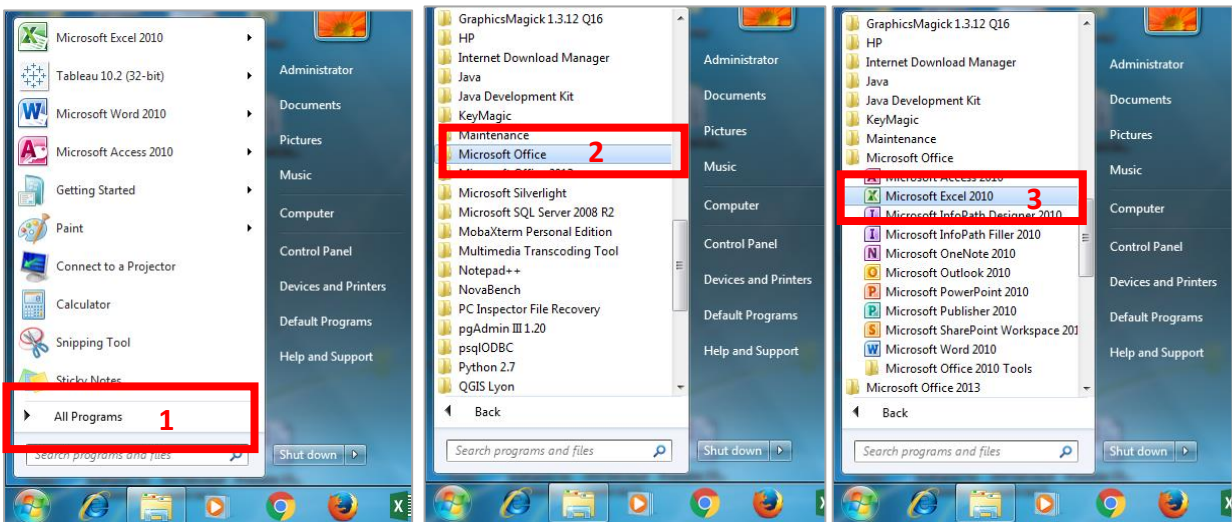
Microsoft Excel 2010
Tableau 10.2 (32-bit)
Microsoft Word 2010
Microsoft Access 2010
Getting Started
Paint
Connect to a Projector
Calculator
Snipping Tool
Sticky Notes
All Programs
1
Search programs and files

Administrator
Documents
Pictures
Music
Computer
Control Panel
Devices and Printers
Default Programs
Help and Support
Shut down

GraphicsMagick 1.3.12 Q16
HP
Internet Download Manager
Java
Java Development Kit
KeyMagic
Maintenance
Microsoft Office
2
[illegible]
Microsoft Silverlight
Microsoft SQL Server 2008 R2
MobaXterm Personal Edition
Multimedia Transcoding Tool
Notepad++
NovaBench
PC Inspector File Recovery
pgAdmin III 1.20
psqlODBC
Python 2.7
QGIS Lyon
Back
Search programs and files

Administrator
Documents
Pictures
Music
Computer
Control Panel
Devices and Printers
Default Programs
Help and Support
Shut down

GraphicsMagick 1.3.12 Q16
HP
Internet Download Manager
Java
Java Development Kit
KeyMagic
Maintenance
Microsoft Office
Microsoft Access 2010
Microsoft Excel 2010
3
Microsoft InfoPath Designer 2010
Microsoft InfoPath Filler 2010
Microsoft OneNote 2010
Microsoft Outlook 2010
Microsoft PowerPoint 2010
Microsoft Publisher 2010
Microsoft SharePoint Workspace 201
Microsoft Word 2010
Microsoft Office 2010 Tools
Microsoft Office 2013
Back
Search programs and files

Administrator
Documents
Pictures
Music
Computer
Control Panel
Devices and Printers
Default Programs
Help and Support
Shut down